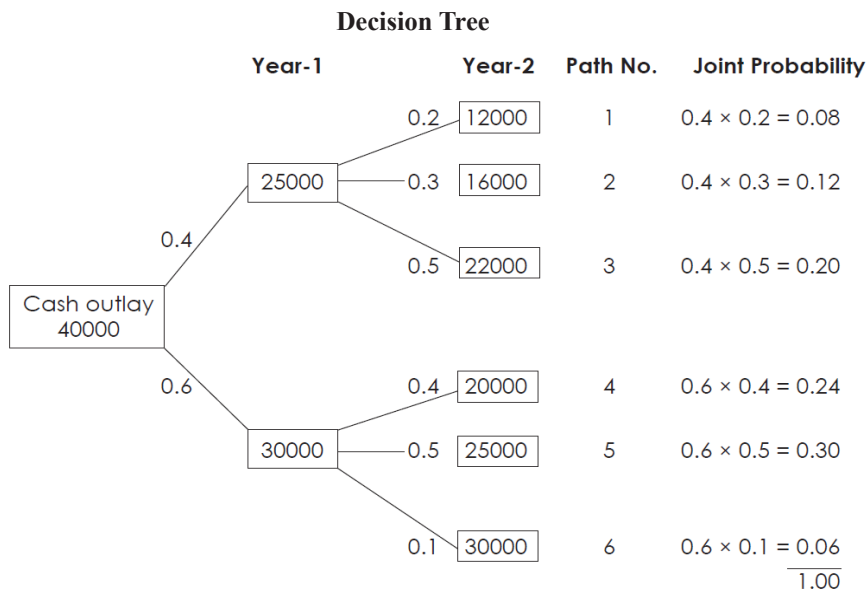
Decision Tree

Year-1

Year-2

Path No.

Joint Probability

Cash outlay 40000

0.4

25000

0.2

12000

1

$0.4 \times 0.2 = 0.08$

0.3

16000

2

$0.4 \times 0.3 = 0.12$

0.5

22000

3

$0.4 \times 0.5 = 0.20$

0.6

30000

0.4

20000

4

$0.6 \times 0.4 = 0.24$

0.5

25000

5

$0.6 \times 0.5 = 0.30$

0.1

30000

6

$0.6 \times 0.1 = 0.06$

1.00